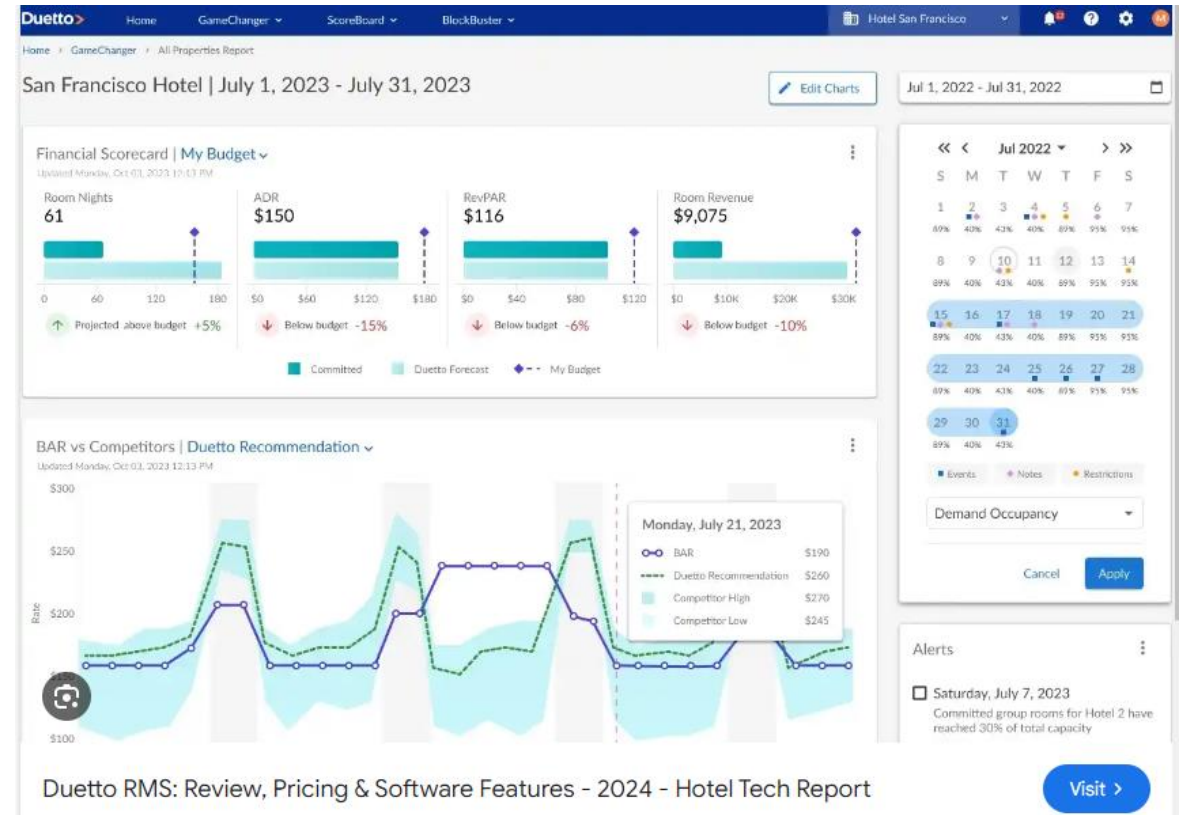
Duetto> Home GameChanger ScoreBoard BlockBuster Hotel San Francisco M

Home > GameChanger > All Properties Report

San Francisco Hotel | July 1, 2023 - July 31, 2023

Edit Charts

Jul 1, 2022 - Jul 31, 2022

Financial Scorecard | My Budget
Updated Monday, Oct 03, 2023 12:13 PM

Room Nights
61
0 60 120 180
Projected above budget +5%

ADR
$150
$0 $60 $120 $180
Below budget -15%

RevPAR
$116
$0 $40 $80 $120
Below budget -6%

Room Revenue
$9,075
$0 $10K $20K $30K
Below budget -10%

Committed Duetto Forecast My Budget

« < Jul 2022 > »

| S | M | T | W | T | F | S |
|---|---|---|---|---|---|---|
| 1 89% | 2 40% | 3 43% | 4 40% | 5 89% | 6 95% | 7 95% |
| 8 89% | 9 40% | 10 43% | 11 40% | 12 89% | 13 95% | 14 95% |
| 15 89% | 16 40% | 17 43% | 18 40% | 19 89% | 20 95% | 21 95% |
| 22 89% | 23 40% | 24 43% | 25 40% | 26 89% | 27 95% | 28 95% |
| 29 89% | 30 40% | 31 43% | | | | |

Events Notes Restrictions

Demand Occupancy

Cancel Apply

BAR vs Competitors | Duetto Recommendation
Updated Monday, Oct 03, 2023 12:13 PM

$300
$250
$200
$150
$100
Rate

Monday, July 21, 2023
BAR $190
Duetto Recommendation $260
Competitor High $270
Competitor Low $245

Alerts

Saturday, July 7, 2023
Committed group rooms for Hotel 2 have reached 30% of total capacity

Duetto RMS: Review, Pricing & Software Features - 2024 - Hotel Tech Report

Visit >